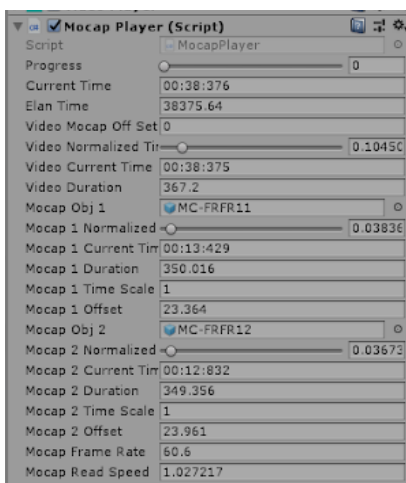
Mocap Player (Script)

| | |
|---|---|
| Script | MocapPlayer |
| Progress | 0 |
| Current Time | 00:38:376 |
| Elan Time | 38375.64 |
| Video Mocap Off Set | 0 |
| Video Normalized Ti | 0.10450 |
| Video Current Time | 00:38:375 |
| Video Duration | 367.2 |
| Mocap Obj 1 | MC-FRFR11 |
| Mocap 1 Normalized | 0.03836 |
| Mocap 1 Current Tim | 00:13:429 |
| Mocap 1 Duration | 350.016 |
| Mocap 1 Time Scale | 1 |
| Mocap 1 Offset | 23.364 |
| Mocap Obj 2 | MC-FRFR12 |
| Mocap 2 Normalized | 0.03673 |
| Mocap 2 Current Tim | 00:12:832 |
| Mocap 2 Duration | 349.356 |
| Mocap 2 Time Scale | 1 |
| Mocap 2 Offset | 23.961 |
| Mocap Frame Rate | 60.6 |
| Mocap Read Speed | 1.027217 |